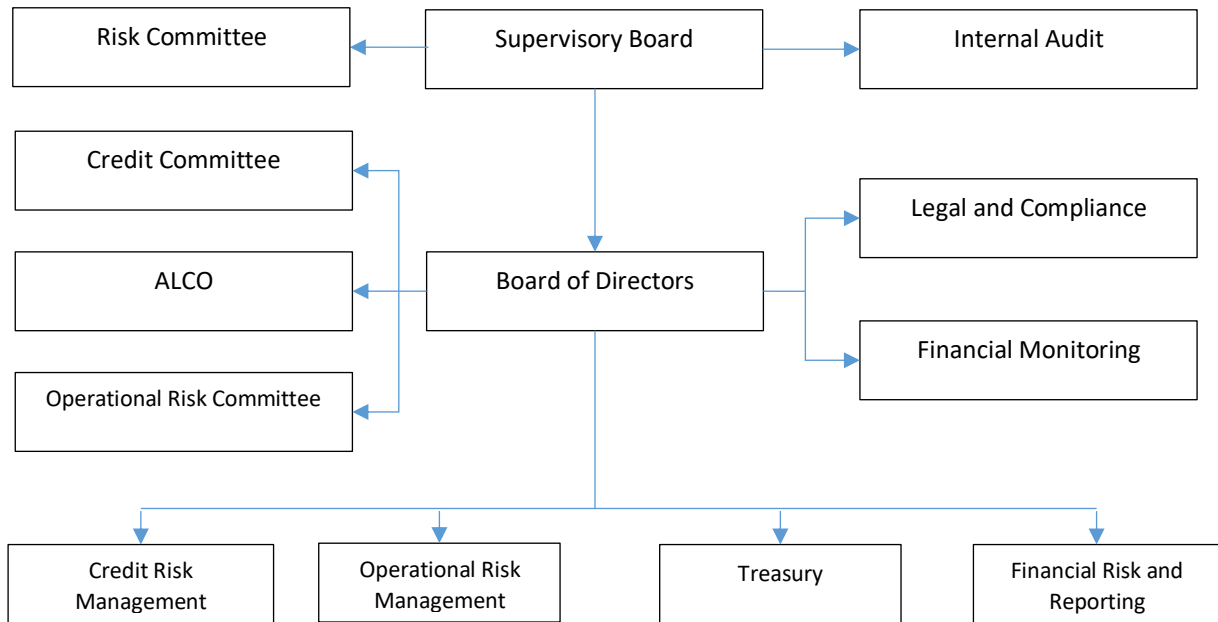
Risk Committee

Supervisory Board

Internal Audit

Credit Committee

Legal and Compliance

ALCO

Board of Directors

Financial Monitoring

Operational Risk Committee

Credit Risk Management

Operational Risk Management

Treasury

Financial Risk and Reporting